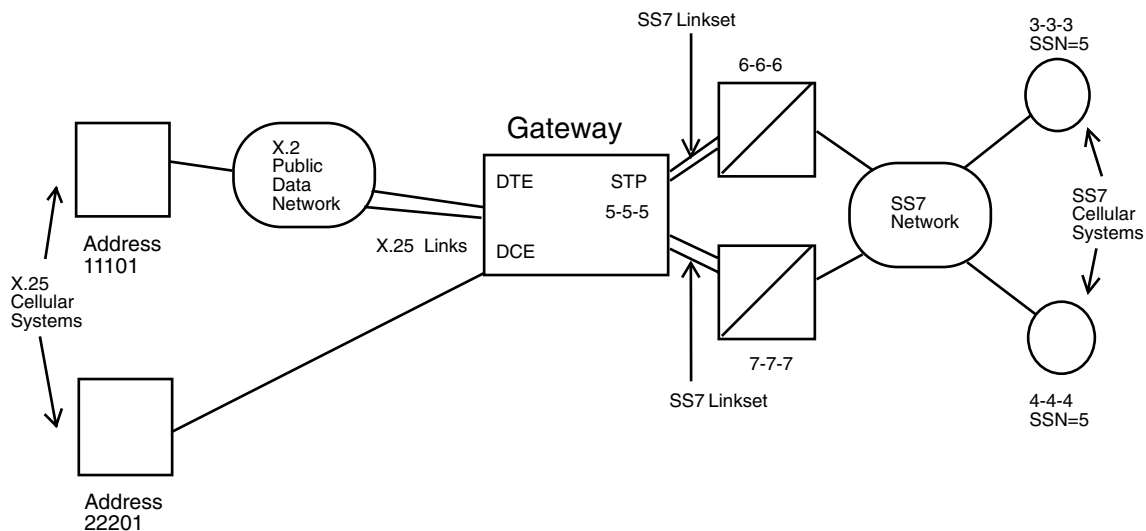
SS7 Linkset

3-3-3
SSN=5

6-6-6

Gateway

X.2
Public
Data
Network

DTE

STP

5-5-5

SS7
Network

SS7
Cellular
Systems

Address
11101

X.25 Links

DCE

X.25
Cellular
Systems

7-7-7

SS7 Linkset

4-4-4
SSN=5

Address
22201